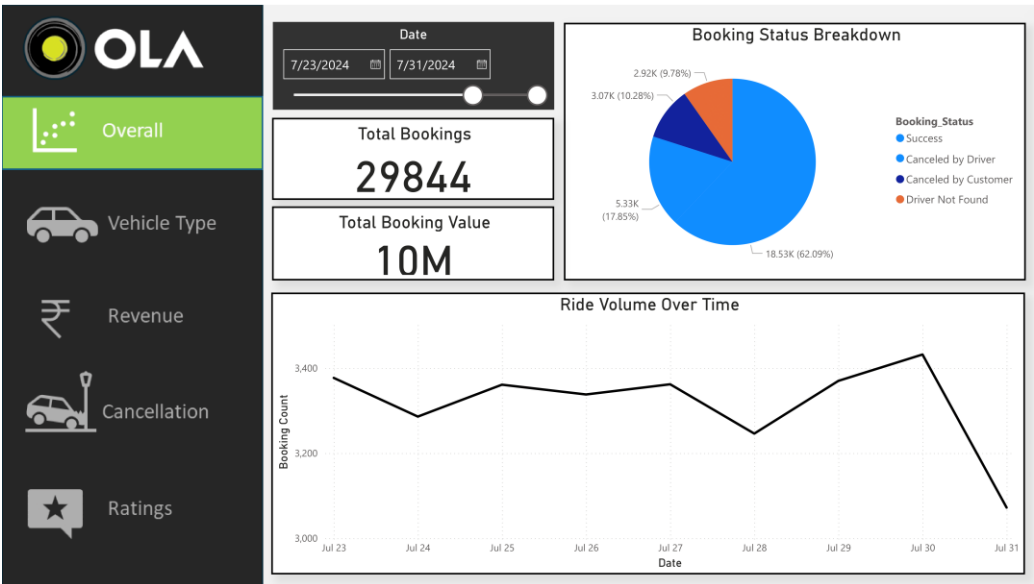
OLA

Overall

Vehicle Type

Revenue

Cancellation

Ratings

Date

7/23/2024

7/31/2024

Total Bookings

29844

Total Booking Value

10M

Booking Status Breakdown

2.92K (9.78%)

3.07K (10.28%)

5.33K (17.85%)

18.53K (62.09%)

Booking_Status

Success

Canceled by Driver

Canceled by Customer

Driver Not Found

Ride Volume Over Time

Booking Count

3,400

3,200

3,000

Jul 23

Jul 24

Jul 25

Jul 26

Jul 27

Jul 28

Jul 29

Jul 30

Jul 31

Date